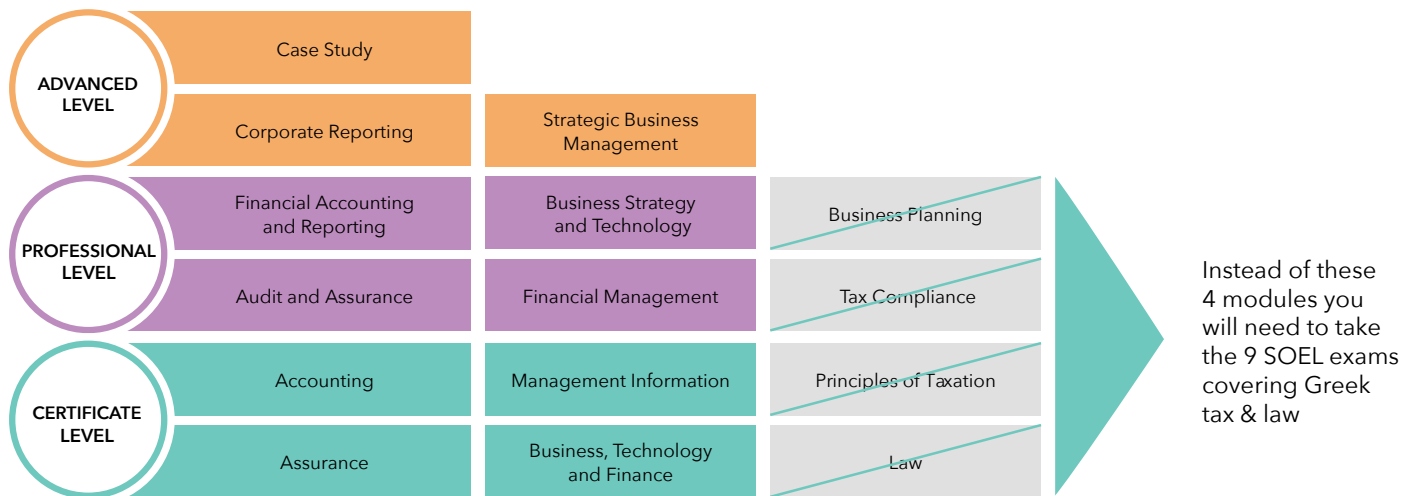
ADVANCED LEVEL

Case Study

Corporate Reporting

Strategic Business Management

PROFESSIONAL LEVEL

Financial Accounting and Reporting

Business Strategy and Technology

Business Planning

Audit and Assurance

Financial Management

Tax Compliance

CERTIFICATE LEVEL

Accounting

Management Information

Principles of Taxation

Assurance

Business, Technology and Finance

Law

Instead of these 4 modules you will need to take the 9 SOEL exams covering Greek tax & law